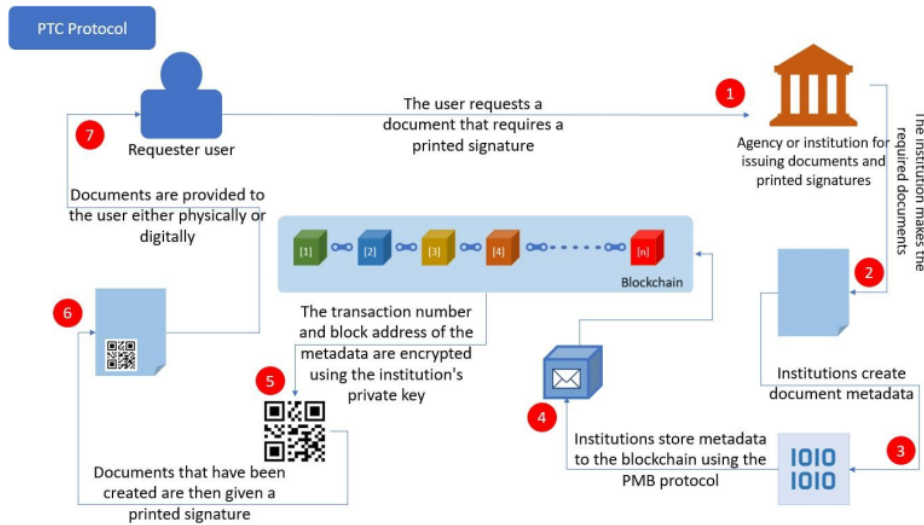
PTC Protocol

7

Requester user

The user requests a document that requires a printed signature

1

Agency or institution for issuing documents and printed signatures

The institution makes the required documents

Documents are provided to the user either physically or digitally

[1]

[2]

[3]

[4]

[n]

Blockchain

2

6

The transaction number and block address of the metadata are encrypted using the institution's private key

5

Institutions create document metadata

4

Institutions store metadata to the blockchain using the PMB protocol

3

1010
1010

Documents that have been created are then given a printed signature